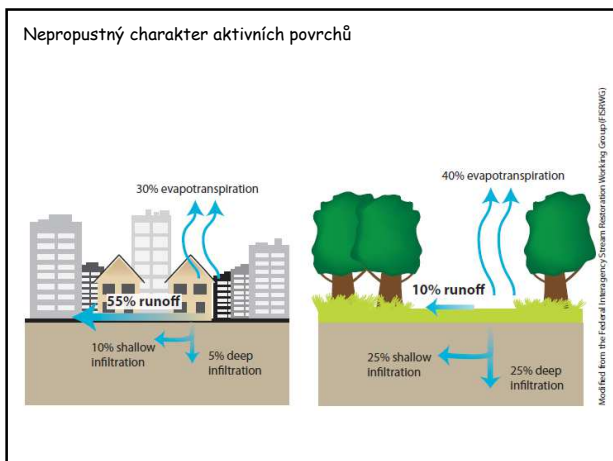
Nepropustný charakter aktivních povrchů

30% evapotranspiration

55% runoff

10% shallow infiltration

5% deep infiltration

40% evapotranspiration

10% runoff

25% shallow infiltration

25% deep infiltration

Modified from the Federal Interagency Stream Restoration Working Group (FISRWG)